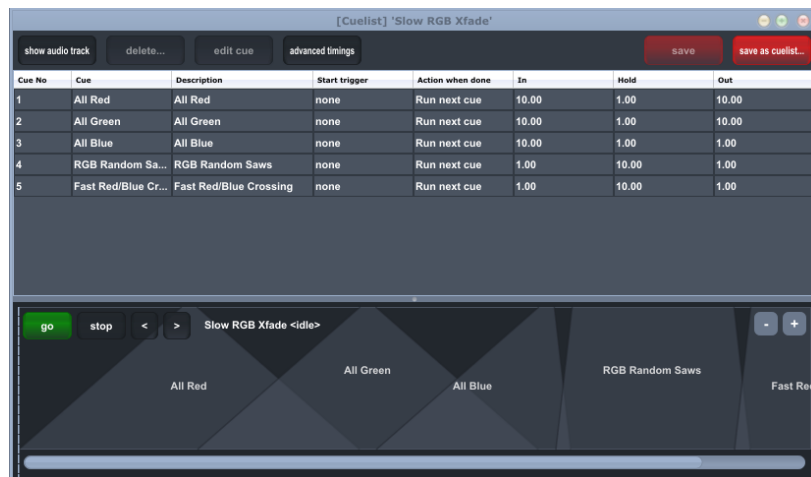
[Cuelist] 'Slow RGB Xfade'

show audio track | delete... | edit cue | advanced timings | save | save as cuelist...

| Cue No | Cue | Description | Start trigger | Action when done | In | Hold | Out |
|---|---|---|---|---|---|---|---|
| 1 | All Red | All Red | none | Run next cue | 10.00 | 1.00 | 10.00 |
| 2 | All Green | All Green | none | Run next cue | 10.00 | 1.00 | 10.00 |
| 3 | All Blue | All Blue | none | Run next cue | 10.00 | 1.00 | 1.00 |
| 4 | RGB Random Sa... | RGB Random Saws | none | Run next cue | 1.00 | 10.00 | 1.00 |
| 5 | Fast Red/Blue Cr... | Fast Red/Blue Crossing | none | Run next cue | 1.00 | 10.00 | 1.00 |

go | stop | < | > | Slow RGB Xfade <idle> | - | +

All Red
All Green
All Blue
RGB Random Saws
Fast Re